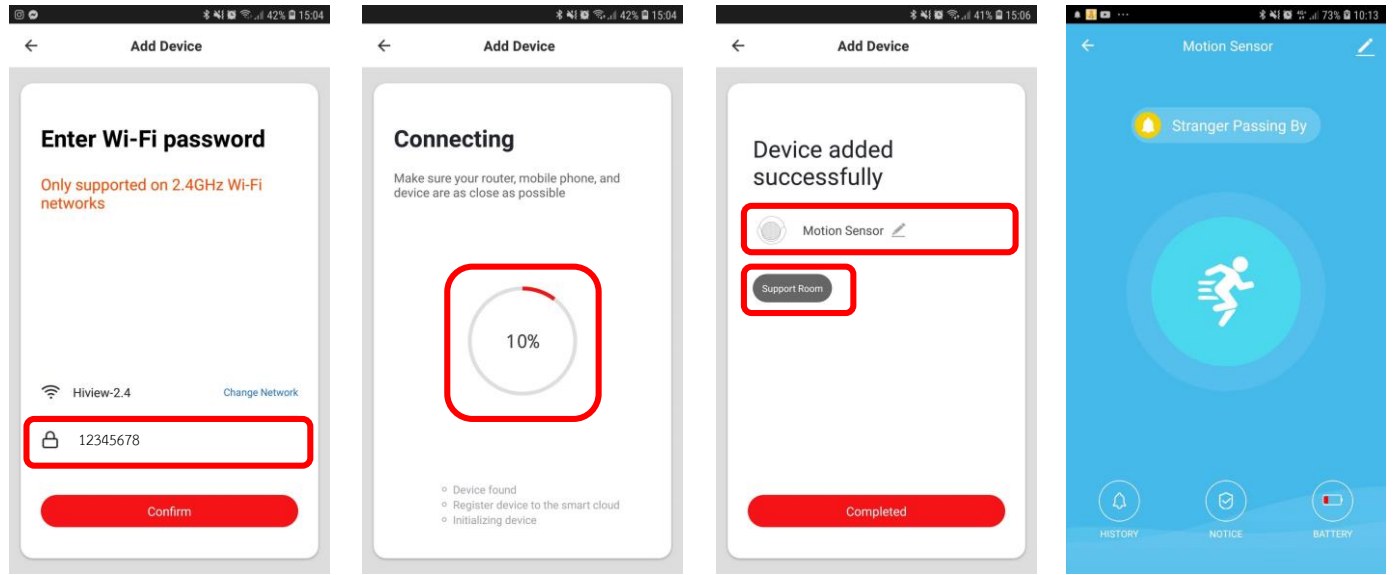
42% 15:04

Add Device

Enter Wi-Fi password

Only supported on 2.4GHz Wi-Fi networks

Hiview-2.4

Change Network

12345678

Confirm

42% 15:04

Add Device

Connecting

Make sure your router, mobile phone, and device are as close as possible

10%

Device found
Register device to the smart cloud
Initializing device

41% 15:06

Add Device

Device added successfully

Motion Sensor

Support Room

Completed

73% 10:13

Motion Sensor

Stranger Passing By

HISTORY

NOTICE

BATTERY